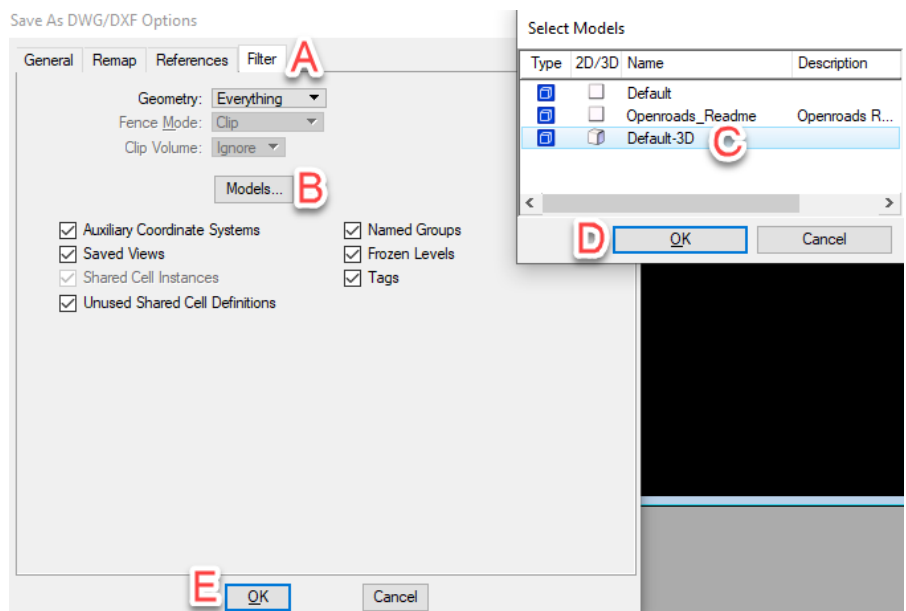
Save As DWG/DXF Options

General | Remap | References | Filter

A

Geometry: Everything

Fence Mode: Clip

Clip Volume: Ignore

Models...

B

Auxiliary Coordinate Systems

Saved Views

Shared Cell Instances

Unused Shared Cell Definitions

Named Groups

Frozen Levels

Tags

E

OK

Cancel

Select Models

| Type | 2D/3D | Name | Description |
|---|---|---|---|
| | | Default | |
| | | Openroads_Readme | Openroads R... |
| | | Default-3D | |

C

D

OK

Cancel